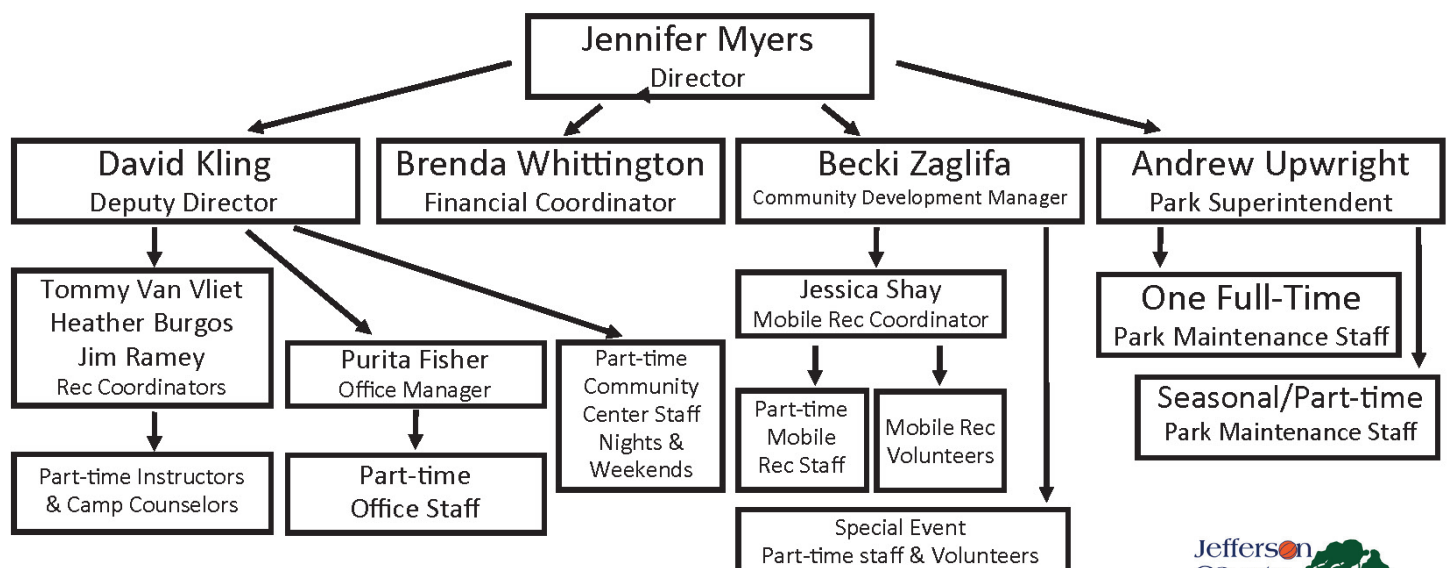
Jennifer Myers
Director

David Kling
Deputy Director

Brenda Whittington
Financial Coordinator

Becki Zaglifa
Community Development Manager

Andrew Upwright
Park Superintendent

Tommy Van Vliet
Heather Burgos
Jim Ramey
Rec Coordinators

Purita Fisher
Office Manager

Part-time Community Center Staff Nights & Weekends

Jessica Shay
Mobile Rec Coordinator

One Full-Time
Park Maintenance Staff

Seasonal/Part-time
Park Maintenance Staff

Part-time Instructors & Camp Counselors

Part-time
Office Staff

Part-time Mobile Rec Staff

Mobile Rec Volunteers

Special Event
Part-time staff & Volunteers

Jefferson